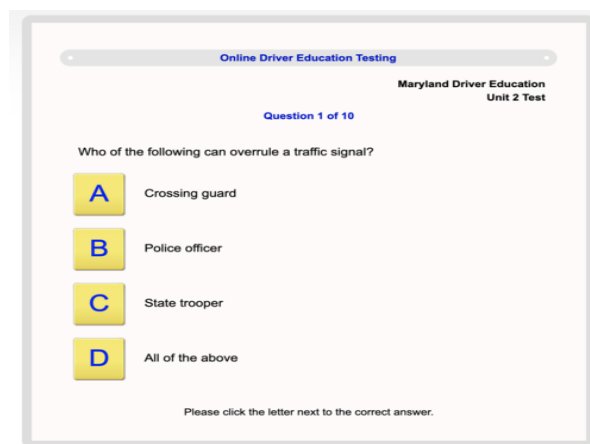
Online Driver Education Testing

Maryland Driver Education
Unit 2 Test

Question 1 of 10

Who of the following can overrule a traffic signal?

A Crossing guard

B Police officer

C State trooper

D All of the above

Please click the letter next to the correct answer.